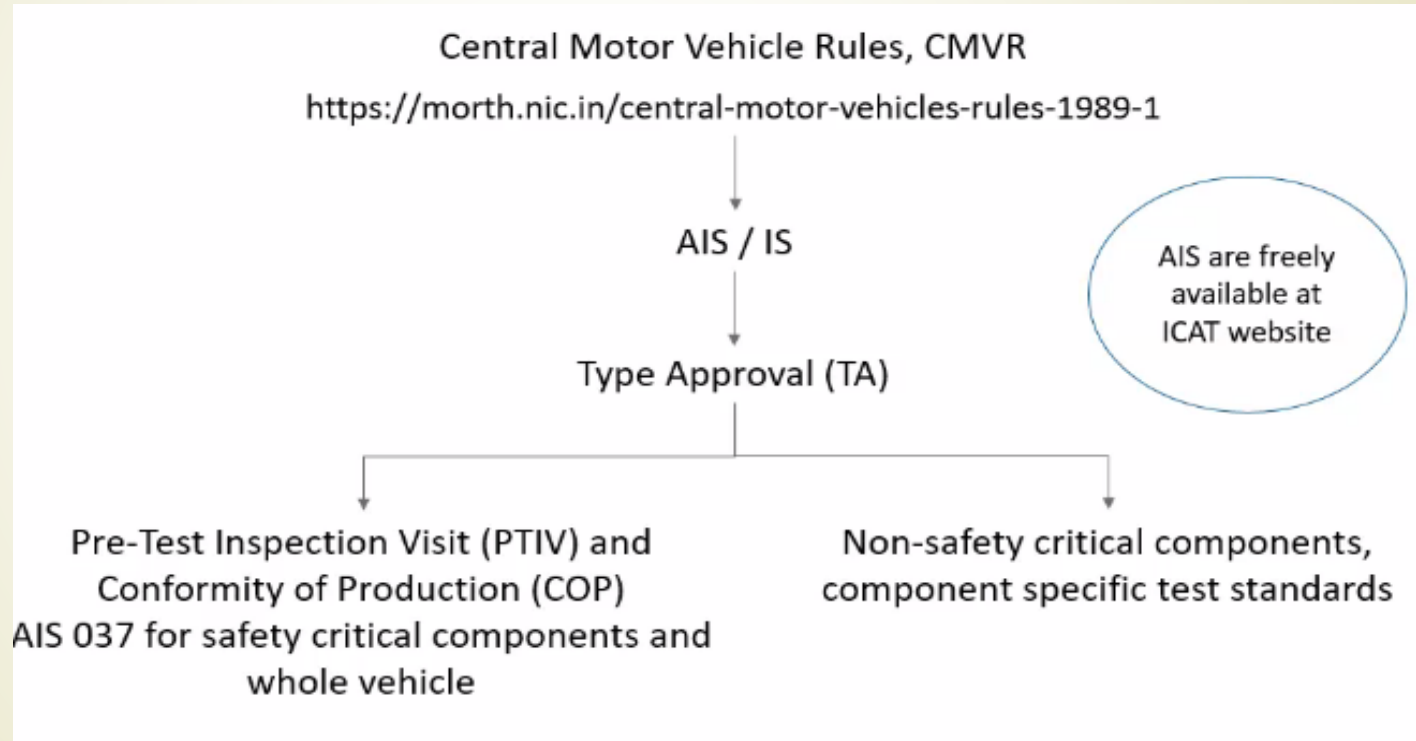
Central Motor Vehicle Rules, CMVR
https://morth.nic.in/central-motor-vehicles-rules-1989-1

AIS / IS

AIS are freely available at ICAT website

Type Approval (TA)

Pre-Test Inspection Visit (PTIV) and Conformity of Production (COP)
AIS 037 for safety critical components and whole vehicle

Non-safety critical components, component specific test standards